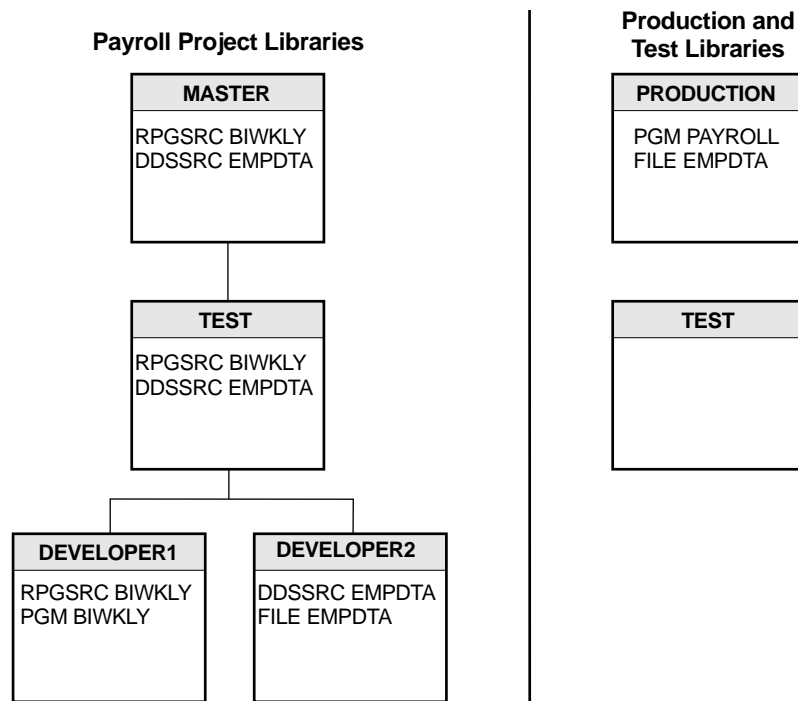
Payroll Project Libraries

MASTER

RPGSRC BIWKLY
DDSSRC EMPDTA

TEST

RPGSRC BIWKLY
DDSSRC EMPDTA

DEVELOPER1

RPGSRC BIWKLY
PGM BIWKLY

DEVELOPER2

DDSSRC EMPDTA
FILE EMPDTA

Production and Test Libraries

PRODUCTION

PGM PAYROLL
FILE EMPDTA

TEST